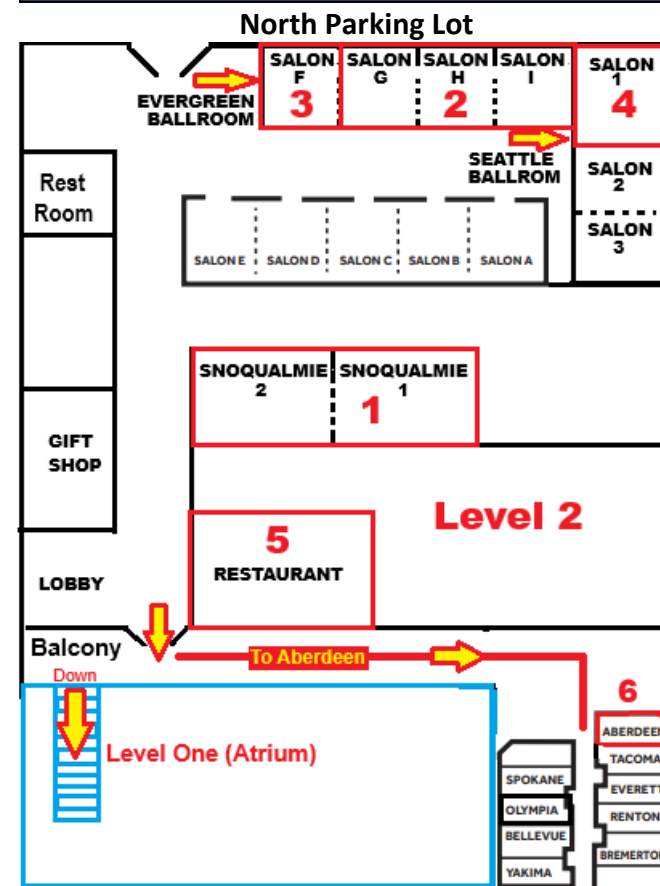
North Parking Lot

EVERGREEN BALLROOM

SALON F
3

SALON G

SALON H
2

SALON I

SALON 1
4

SEATTLE BALLROOM

SALON 2

SALON 3

Rest Room

SALON E

SALON D

SALON C

SALON B

SALON A

SNOQUALMIE 2

SNOQUALMIE 1
1

GIFT SHOP

Level 2

5
RESTAURANT

LOBBY

Balcony

To Aberdeen

6

Down

Level One (Atrium)

ABERDEE

TACOMA

EVERETT

RENTON

BREMERTO

SPOKANE

OLYMPIA

BELLEVUE

YAKIMA